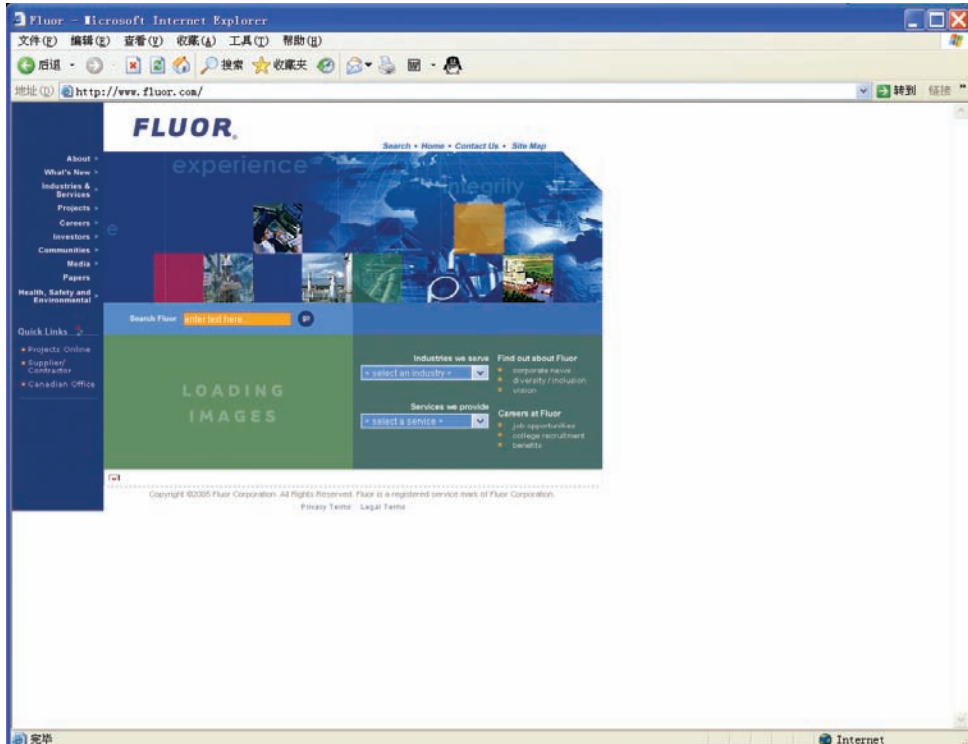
Fluor - Microsoft Internet Explorer

文件(F) 编辑(E) 查看(V) 收藏(A) 工具(T) 帮助(H)

后退 搜索 收藏夹

地址(D) http://www.fluor.com/

转到 链接

FLUOR.

Search • Home • Contact Us • Site Map

experience

integrity

About
What's New
Industries & Services
Projects
Careers
Investors
Communities
Media
Papers
Health, Safety and Environmental

Quick Links

• Projects Online
• Supplier/ Contractor
• Canadian Office

Search Fluor enter text here... go

LOADING IMAGES

Industries we serve
- select an industry -

Services we provide
- select a service -

Find out about Fluor
corporate news
diversity / inclusion
vision

Careers at Fluor
job opportunities
college recruitment
benefits

Copyright ©2005 Fluor Corporation. All Rights Reserved. Fluor is a registered service mark of Fluor Corporation.
Privacy Terms Legal Terms

完毕

Internet